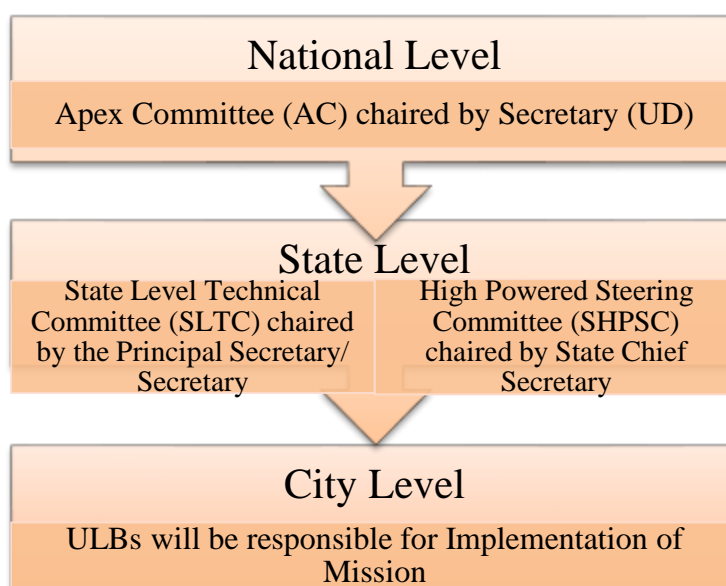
National Level

Apex Committee (AC) chaired by Secretary (UD)

State Level

State Level Technical Committee (SLTC) chaired by the Principal Secretary/ Secretary

High Powered Steering Committee (SHPSC) chaired by State Chief Secretary

City Level

ULBs will be responsible for Implementation of Mission